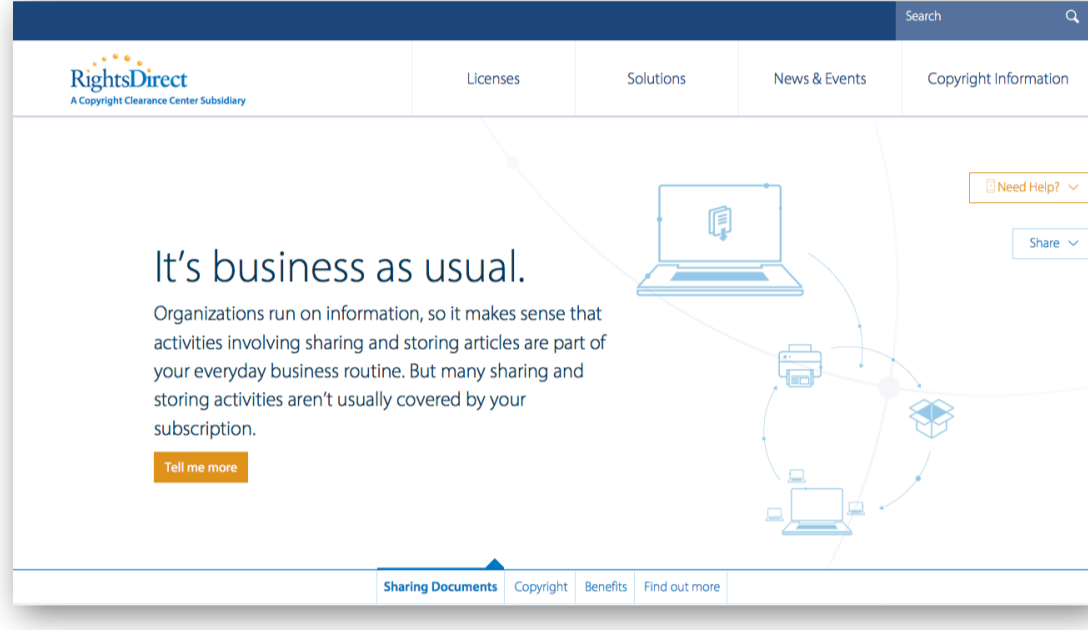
Search

RightsDirect
A Copyright Clearance Center Subsidiary

Licenses
Solutions
News & Events
Copyright Information

Need Help?

Share

It’s business as usual.

Organizations run on information, so it makes sense that activities involving sharing and storing articles are part of your everyday business routine. But many sharing and storing activities aren’t usually covered by your subscription.

Tell me more

Sharing Documents
Copyright
Benefits
Find out more